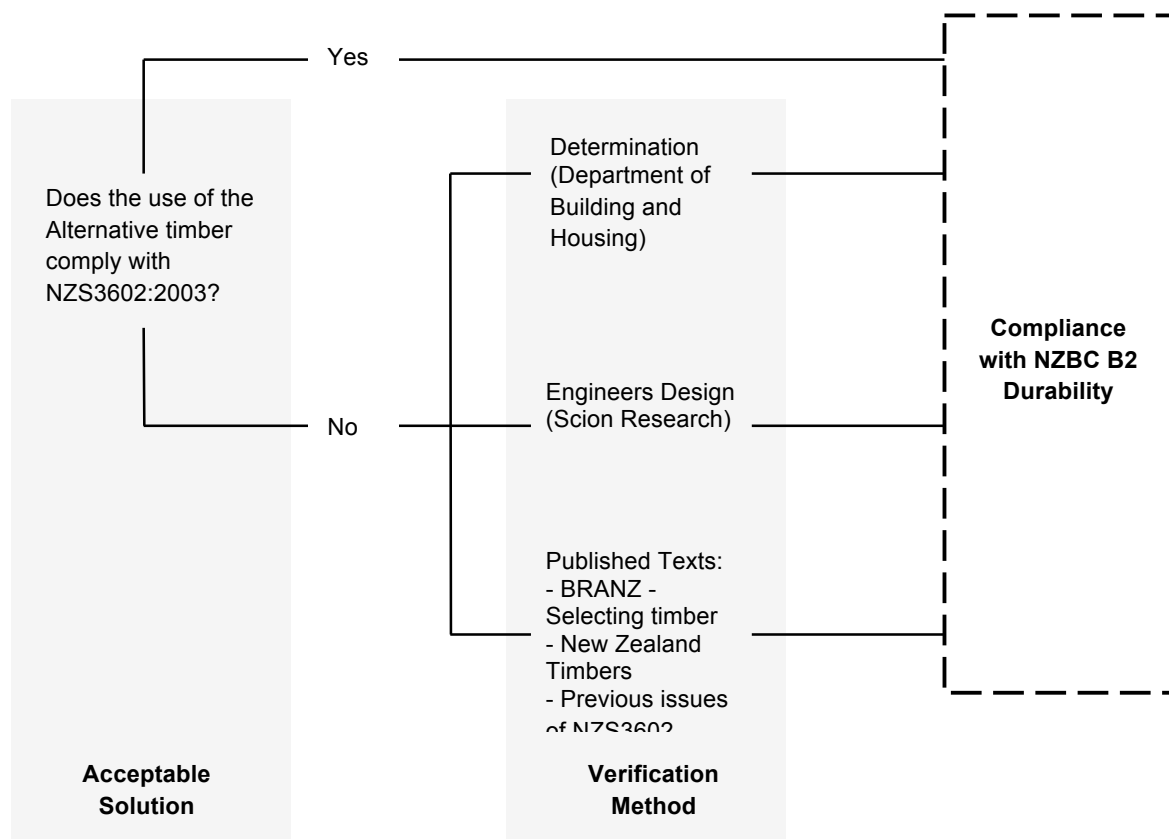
Yes

Does the use of the Alternative timber comply with NZS3602:2003?

No

Determination (Department of Building and Housing)

Engineers Design (Scion Research)

Published Texts:
- BRANZ - Selecting timber
- New Zealand Timbers
- Previous issues of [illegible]

Compliance with NZBC B2 Durability

Acceptable Solution

Verification Method